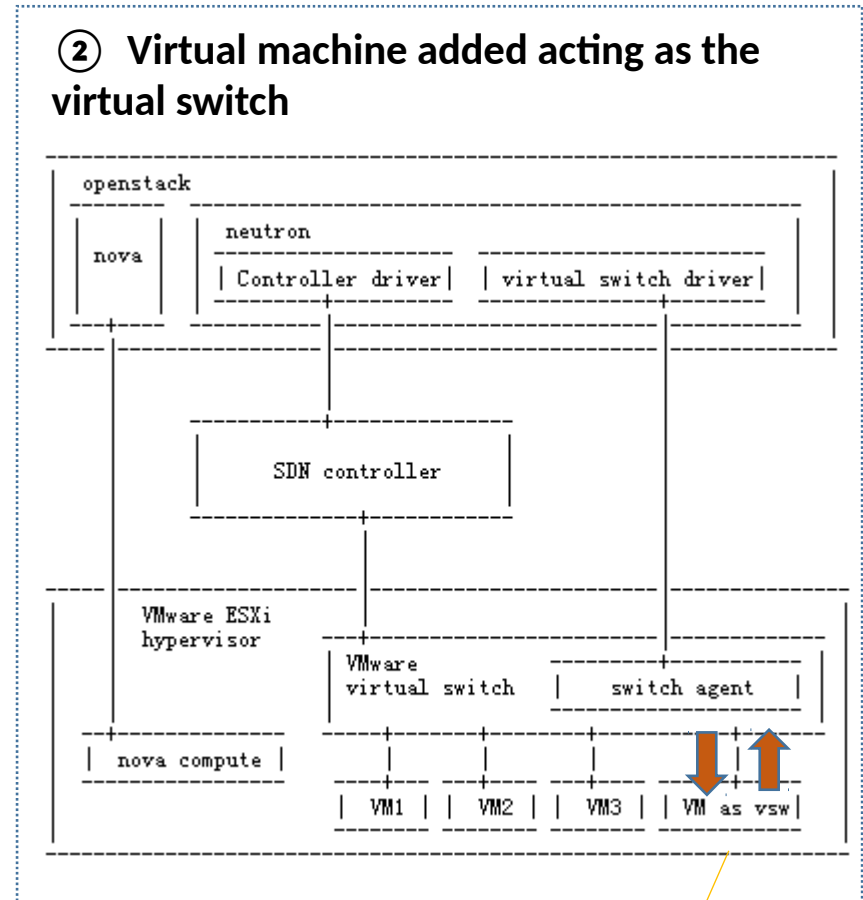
② Virtual machine added acting as the virtual switch

openstack

nova

neutron

Controller driver

virtual switch driver

SDN controller

VMware ESXi hypervisor

VMware virtual switch

switch agent

nova compute

VM1

VM2

VM3

VM as vsw